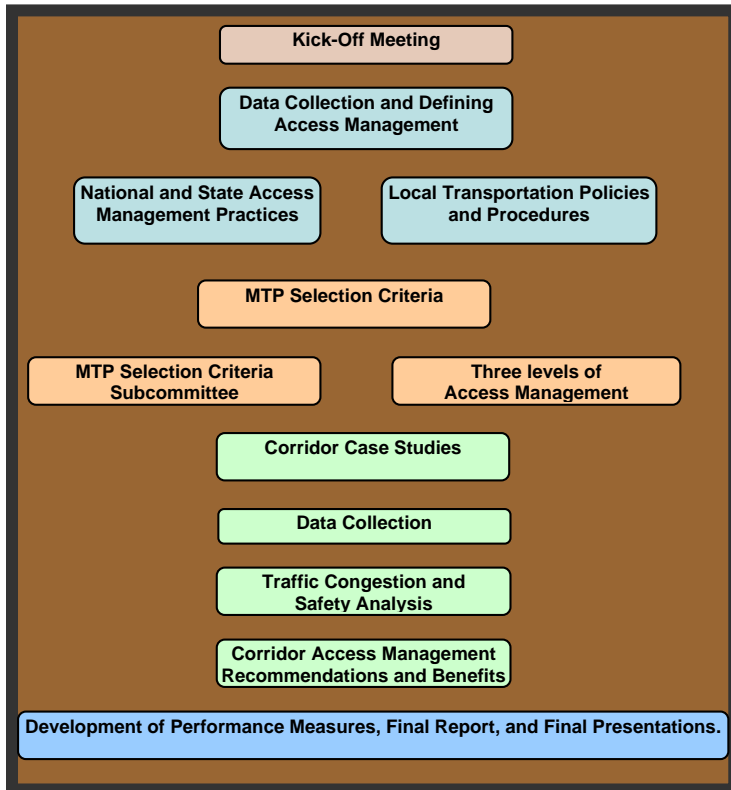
Kick-Off Meeting

Data Collection and Defining Access Management

National and State Access Management Practices

Local Transportation Policies and Procedures

MTP Selection Criteria

MTP Selection Criteria Subcommittee

Three levels of Access Management

Corridor Case Studies

Data Collection

Traffic Congestion and Safety Analysis

Corridor Access Management Recommendations and Benefits

Development of Performance Measures, Final Report, and Final Presentations.